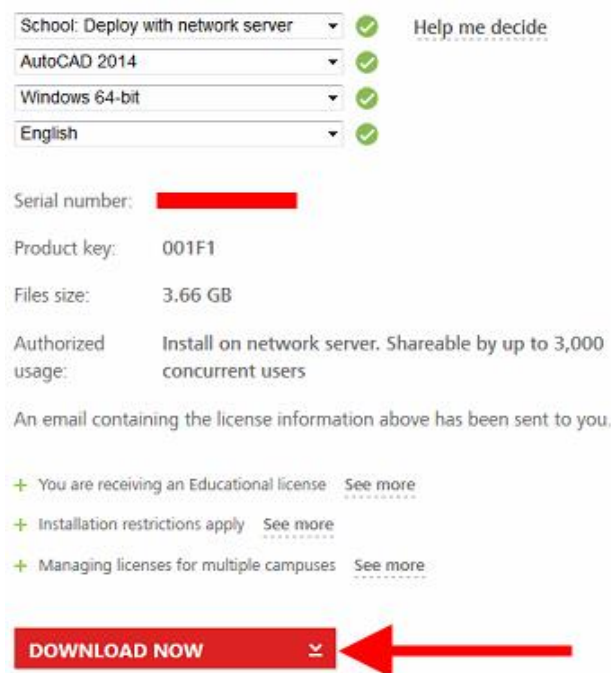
School: Deploy with network server
AutoCAD 2014
Windows 64-bit
English

Help me decide

Serial number:

Product key: 001F1

Files size: 3.66 GB

Authorized usage: Install on network server. Shareable by up to 3,000 concurrent users

An email containing the license information above has been sent to you.

+ You are receiving an Educational license See more

+ Installation restrictions apply See more

+ Managing licenses for multiple campuses See more

DOWNLOAD NOW